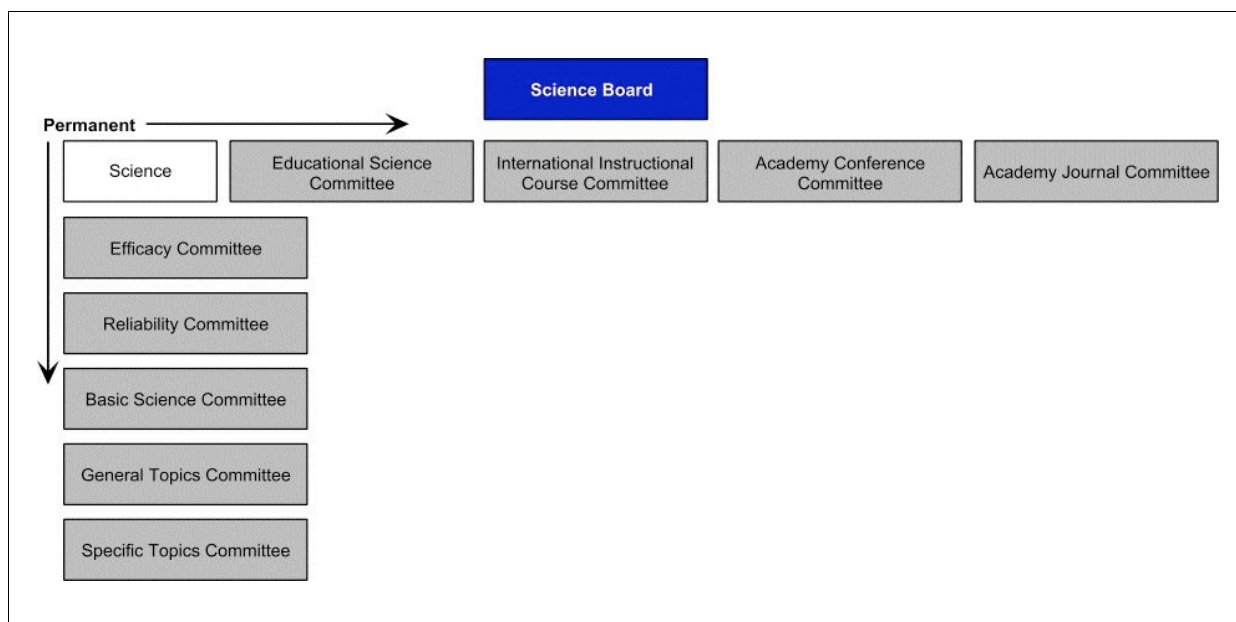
Science Board

Permanent

Science

Educational Science Committee

International Instructional Course Committee

Academy Conference Committee

Academy Journal Committee

Efficacy Committee

Reliability Committee

Basic Science Committee

General Topics Committee

Specific Topics Committee